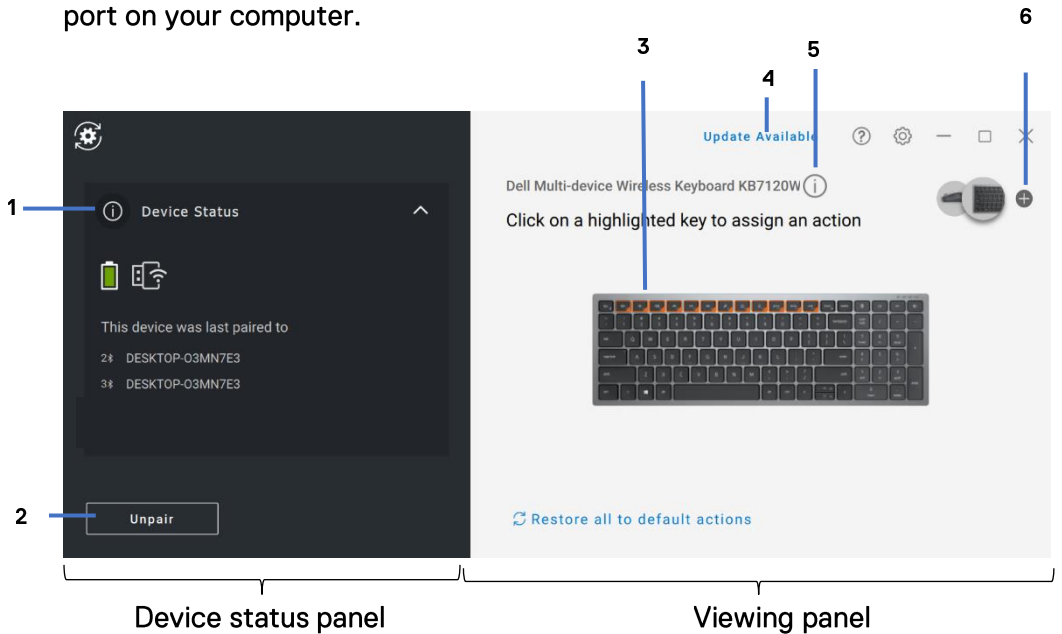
port on your computer.

6

3

5

4

Update Available

1

Device Status

Dell Multi-device Wireless Keyboard KB7120W

Click on a highlighted key to assign an action

This device was last paired to

2 DESKTOP-O3MN7E3

3 DESKTOP-O3MN7E3

2

Unpair

Restore all to default actions

Device status panel

Viewing panel